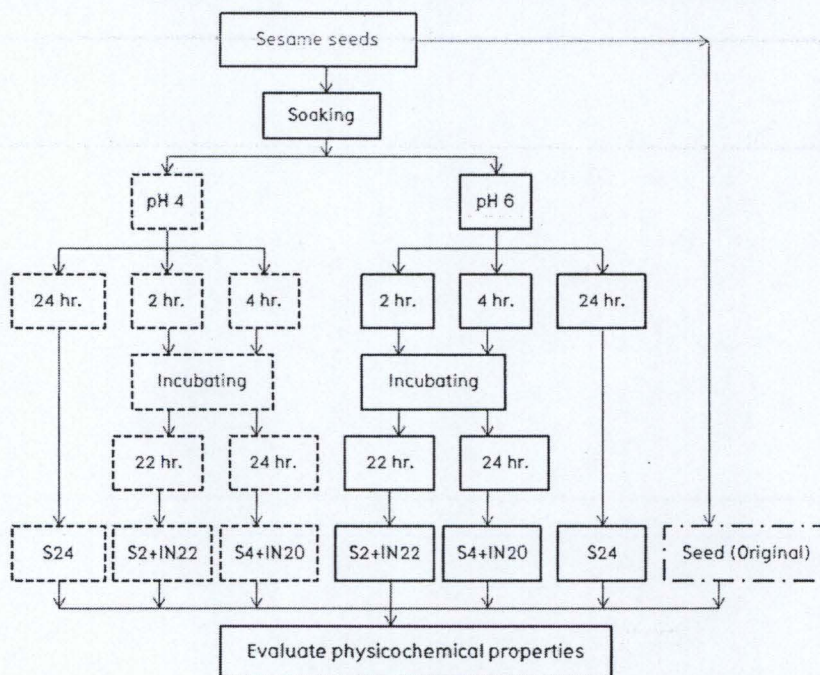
Sesame seeds

Soaking

pH 4

pH 6

24 hr.

2 hr.

4 hr.

2 hr.

4 hr.

24 hr.

Incubating

Incubating

22 hr.

24 hr.

22 hr.

24 hr.

S24

S2+IN22

S4+IN20

S2+IN22

S4+IN20

S24

Seed (Original)

Evaluate physicochemical properties